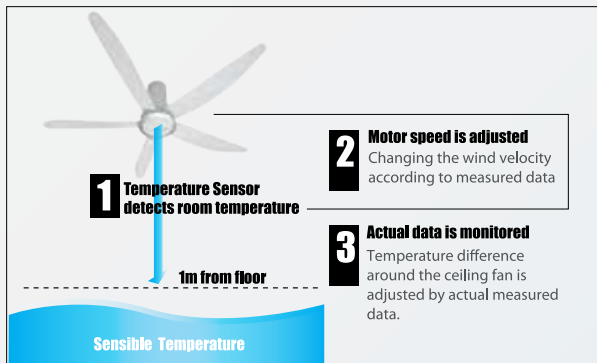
1 Temperature Sensor detects room temperature

2 Motor speed is adjusted
Changing the wind velocity according to measured data

3 Actual data is monitored
Temperature difference around the ceiling fan is adjusted by actual measured data.

1m from floor

Sensible Temperature